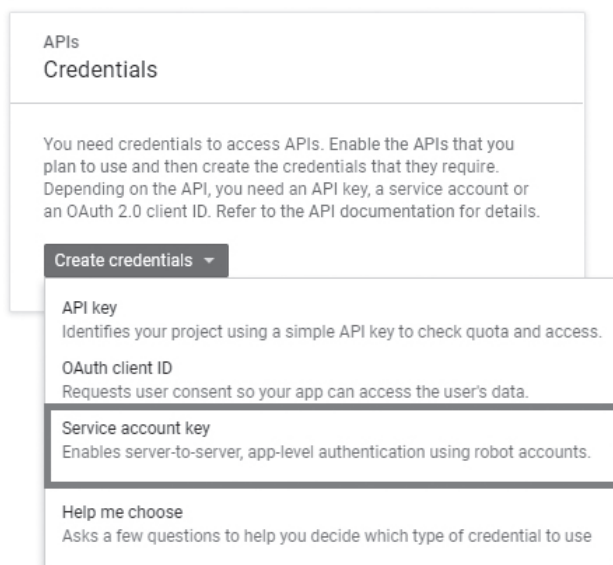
APIs
Credentials

You need credentials to access APIs. Enable the APIs that you plan to use and then create the credentials that they require. Depending on the API, you need an API key, a service account or an OAuth 2.0 client ID. Refer to the API documentation for details.

Create credentials

API key
Identifies your project using a simple API key to check quota and access.

OAuth client ID
Requests user consent so your app can access the user's data.

Service account key
Enables server-to-server, app-level authentication using robot accounts.

Help me choose
Asks a few questions to help you decide which type of credential to use